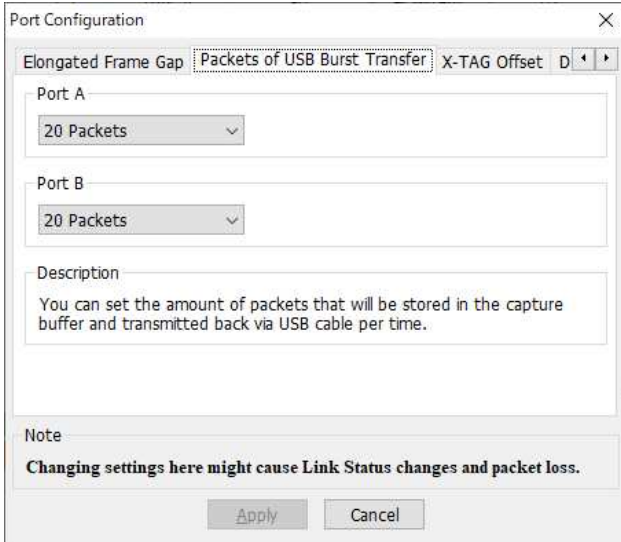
Port Configuration
×
Elongated Frame Gap | Packets of USB Burst Transfer | X-TAG Offset | D

Port A
20 Packets

Port B
20 Packets

Description
You can set the amount of packets that will be stored in the capture buffer and transmitted back via USB cable per time.

Note
Changing settings here might cause Link Status changes and packet loss.

Apply
Cancel